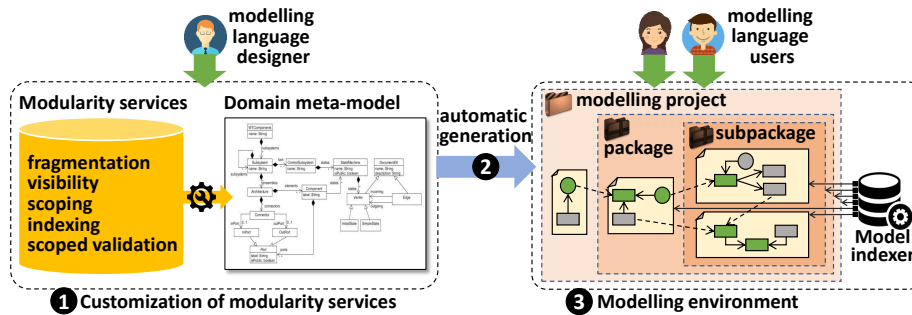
modelling language designer

Modularity services

fragmentation
visibility
scoping
indexing
scoped validation

Domain meta-model

automatic generation

2

modelling language users

modelling project

package

subpackage

Model indexer

1 Customization of modularity services

3 Modelling environment